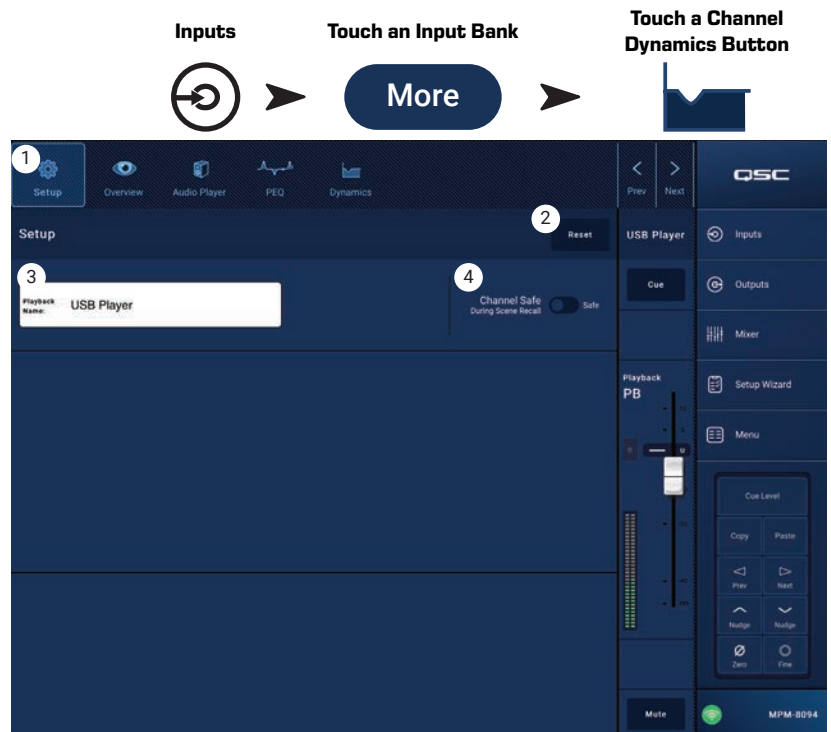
Inputs

Touch an Input Bank

More

Touch a Channel Dynamics Button

1

Setup

Overview

Audio Player

PEQ

Dynamics

Prev

Next

QSC

Setup

2

Reset

USB Player

Inputs

3

Playback Name:

USB Player

4

Channel Safe During Scene Recall

Safe

Cue

Outputs

Mixer

Playback

PB

Setup Wizard

Menu

Cue Level

Copy

Paste

Prev

Next

Nudge

Nudge

Zero

Fine

Mute

MPM-8094